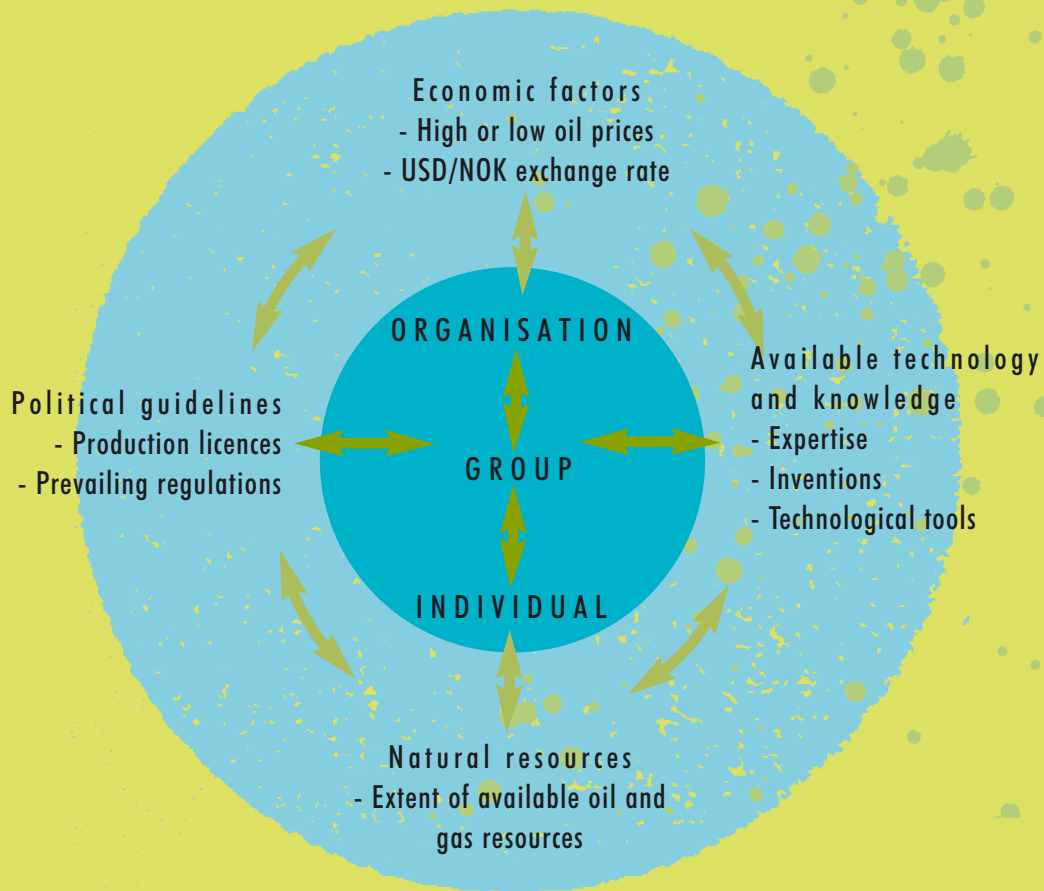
Economic factors
- High or low oil prices
- USD/NOK exchange rate

ORGANISATION

Political guidelines
- Production licences
- Prevailing regulations

GROUP

Available technology and knowledge
- Expertise
- Inventions
- Technological tools

INDIVIDUAL

Natural resources
- Extent of available oil and gas resources